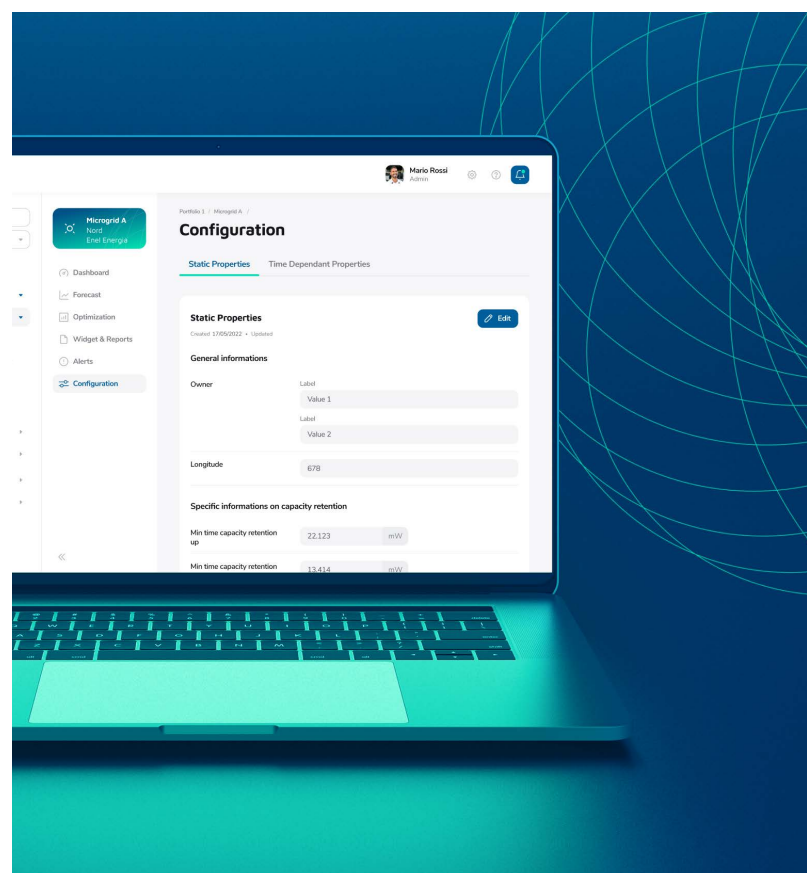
Mario Rossi
Admin

Microgrid A
Nord
Enel Energia

Dashboard
Forecast
Optimization
Widget & Reports
Alerts
Configuration

Portfolio 1 / Microgrid A /

Configuration

Static Properties
Time Dependant Properties

Static Properties
Created 17/05/2022 • Updated

Edit

General informations

Owner
Label
Value 1
Label
Value 2

Longitude
678

Specific informations on capacity retention

Min time capacity retention up
22.123
mW

Min time capacity retention
13.414
mW